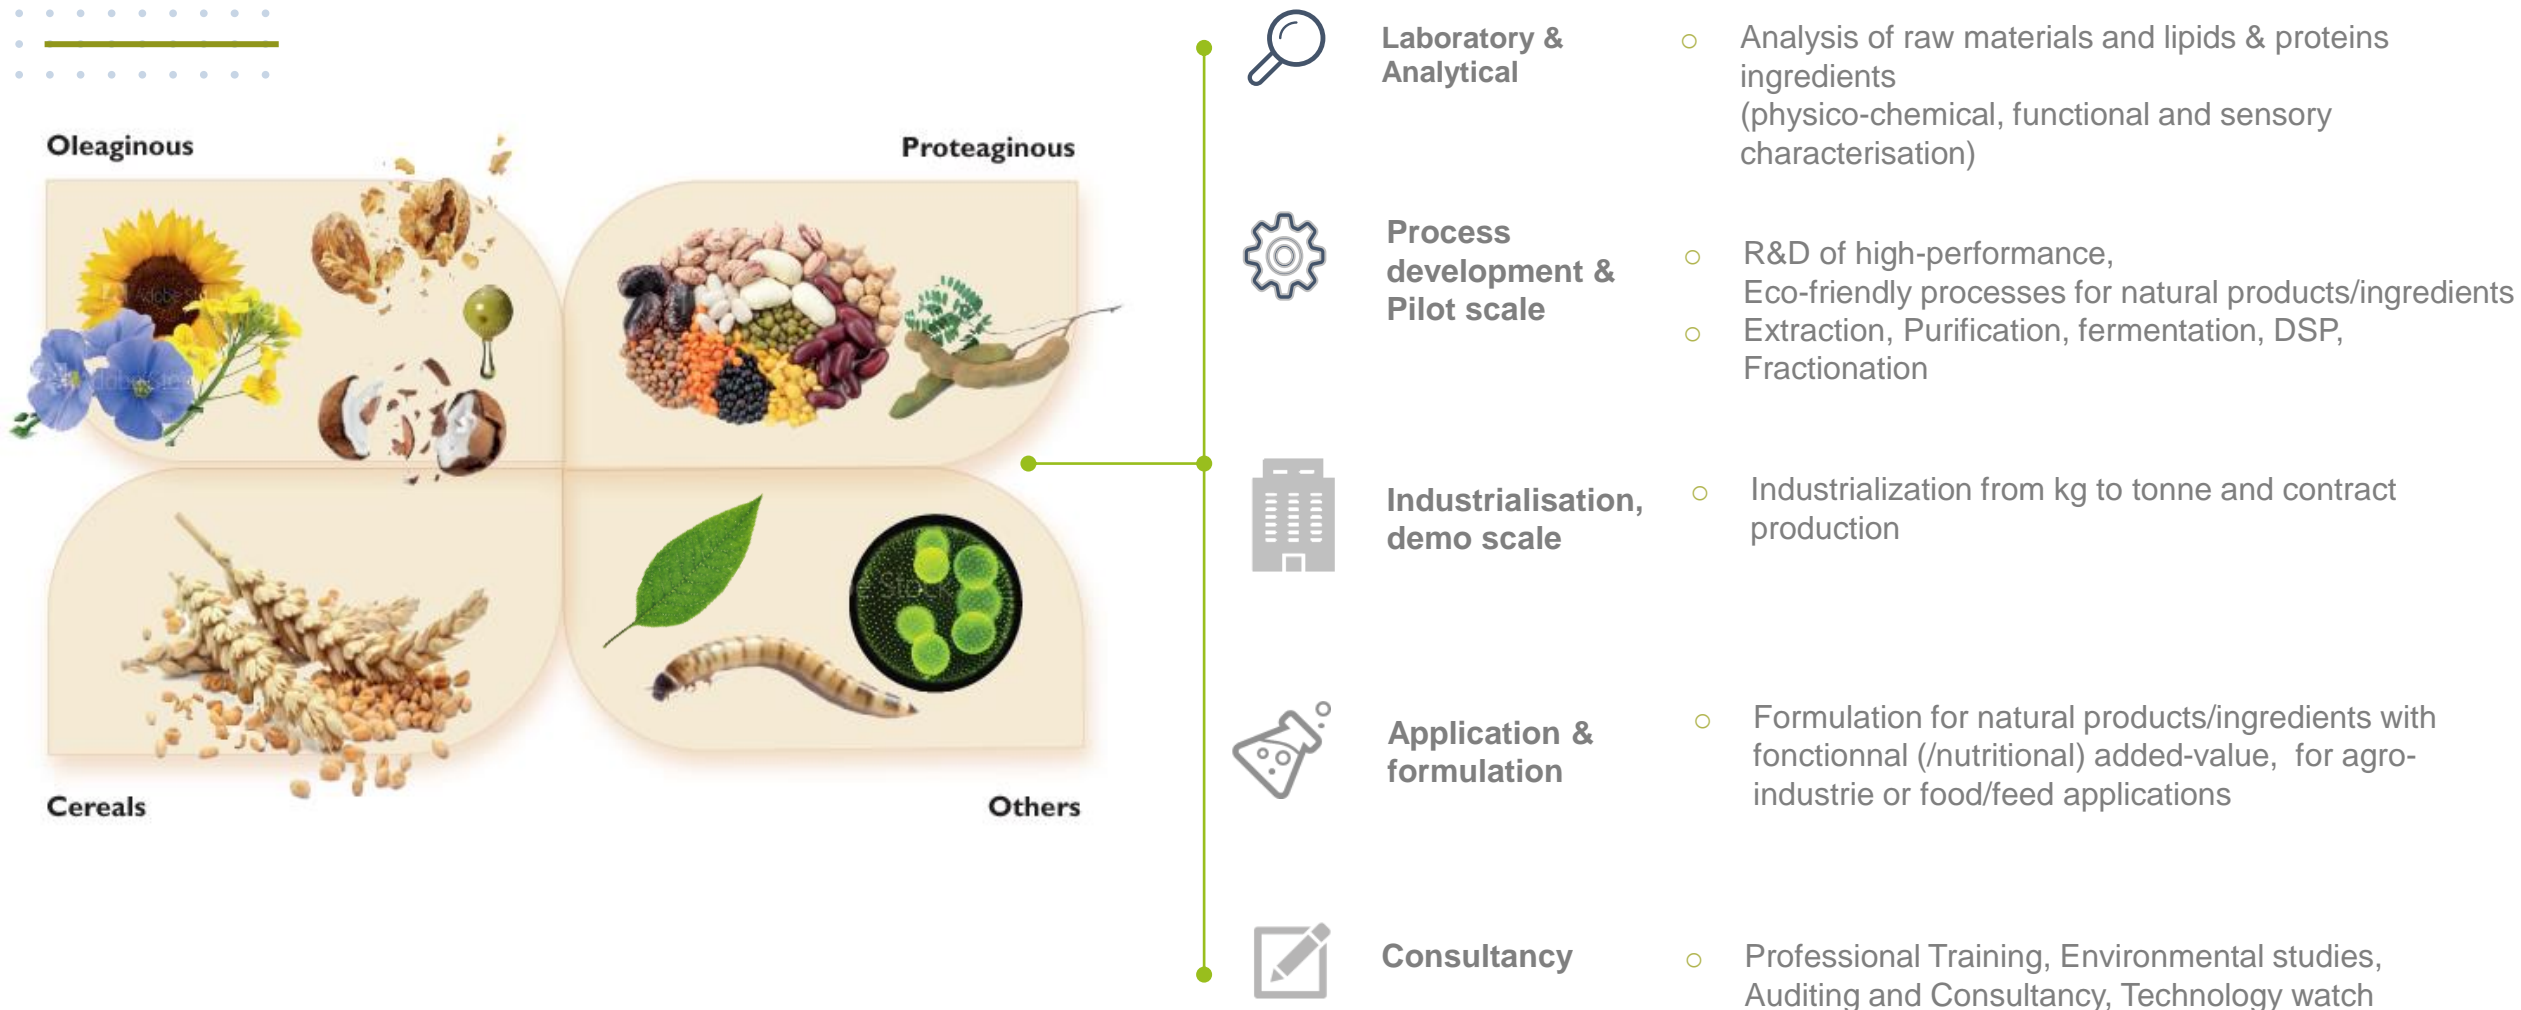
Oleaginous

Proteaginous

Cereals

Others

Laboratory & Analytical

○ Analysis of raw materials and lipids & proteins ingredients (physico-chemical, functional and sensory characterisation)

Process development & Pilot scale

○ R&D of high-performance, Eco-friendly processes for natural products/ingredients
○ Extraction, Purification, fermentation, DSP, Fractionation

Industrialisation, demo scale

○ Industrialization from kg to tonne and contract production

Application & formulation

○ Formulation for natural products/ingredients with fonctionnal (/nutritional) added-value, for agro-industrie or food/feed applications

Consultancy

○ Professional Training, Environmental studies, Auditing and Consultancy, Technology watch